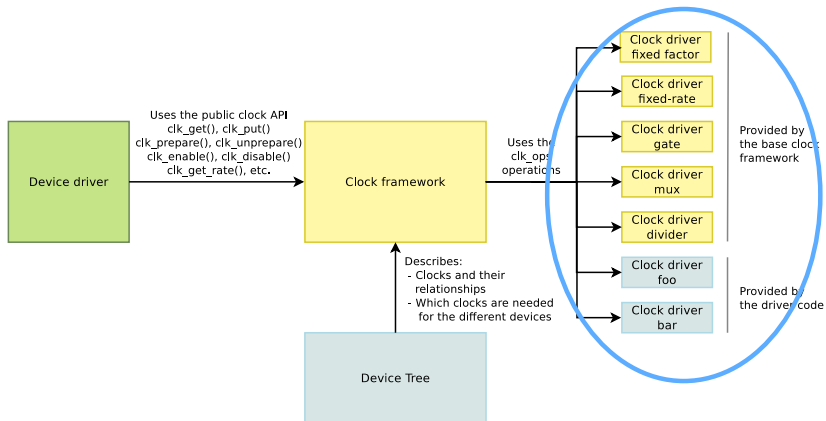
Device driver

Uses the public clock API
clk_get(), clk_put()
clk_prepare(), clk_unprepare()
clk_enable(), clk_disable()
clk_get_rate(), etc.

Clock framework

Uses the
clk_ops
operations

Clock driver
fixed factor

Clock driver
fixed-rate

Clock driver
gate

Clock driver
mux

Clock driver
divider

Clock driver
foo

Clock driver
bar

Provided by
the base clock
framework

Provided by
the driver code

Describes:
- Clocks and their relationships
- Which clocks are needed for the different devices

Device Tree